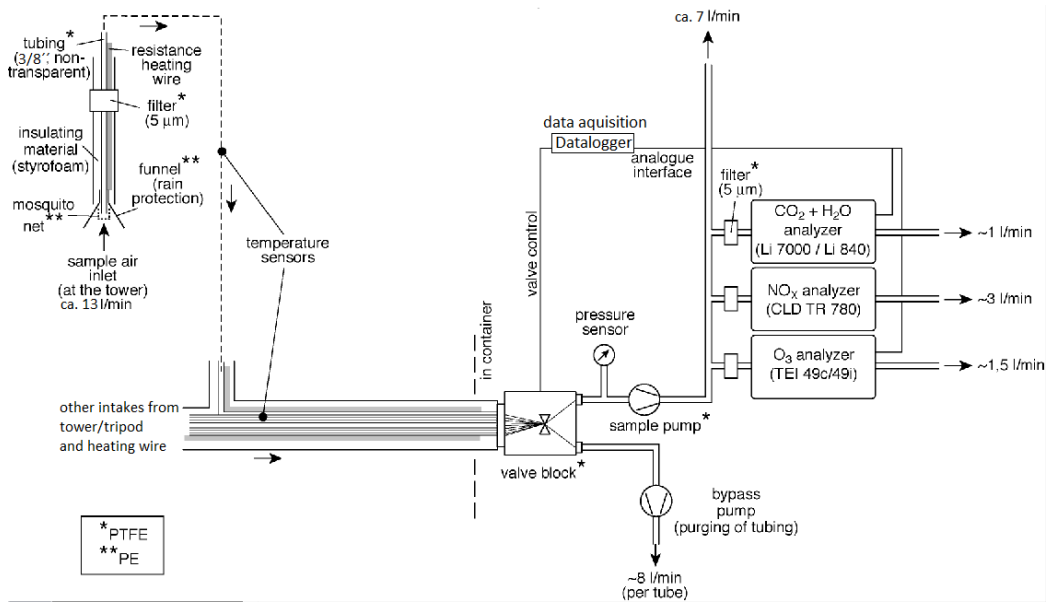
tubing*
(3/8'', non-transparent)
resistance heating wire
filter*
(5 μm)
insulating material
(styrofoam)
funnel**
(rain protection)
mosquito net**
sample air inlet
(at the tower)
ca. 13 l/min
temperature sensors
other intakes from tower/tripod and heating wire
ca. 7 l/min
data aquisition
Datalogger
analogue interface
valve control
in container
filter*
(5 μm)
$CO_2 + H_2O$ analyzer
(Li 7000 / Li 840)
~1 l/min
$NO_X$ analyzer
(CLD TR 780)
~3 l/min
pressure sensor
$O_3$ analyzer
(TEI 49c/49i)
~1,5 l/min
sample pump*
valve block*
bypass pump
(purging of tubing)
~8 l/min
(per tube)
*PTFE
**PE